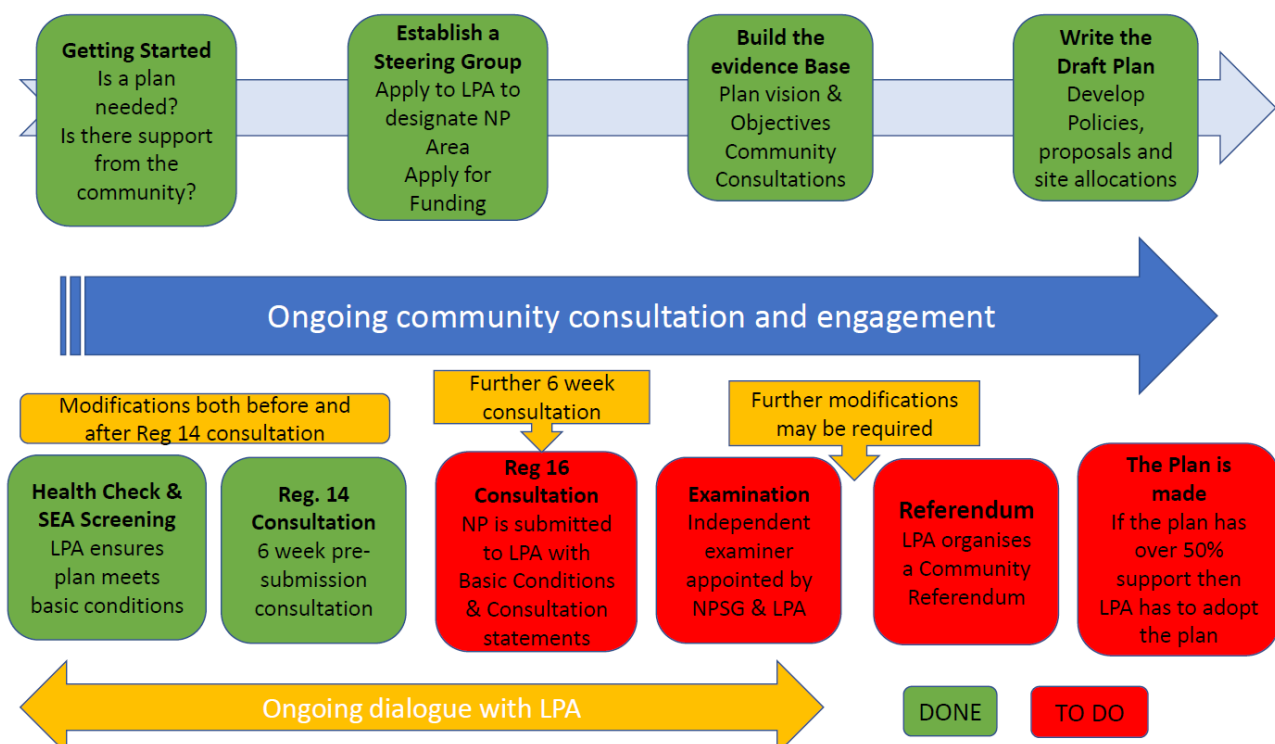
**Getting Started**
Is a plan needed?
Is there support from the community?

**Establish a Steering Group**
Apply to LPA to designate NP Area
Apply for Funding

**Build the evidence Base**
Plan vision & Objectives
Community Consultations

**Write the Draft Plan**
Develop Policies, proposals and site allocations

Ongoing community consultation and engagement

Modifications both before and after Reg 14 consultation

Further 6 week consultation

Further modifications may be required

**Health Check & SEA Screening**
LPA ensures plan meets basic conditions

**Reg. 14 Consultation**
6 week pre-submission consultation

**Reg 16 Consultation**
NP is submitted to LPA with Basic Conditions & Consultation statements

**Examination**
Independent examiner appointed by NPSG & LPA

**Referendum**
LPA organises a Community Referendum

**The Plan is made**
If the plan has over 50% support then LPA has to adopt the plan

Ongoing dialogue with LPA

DONE

TO DO